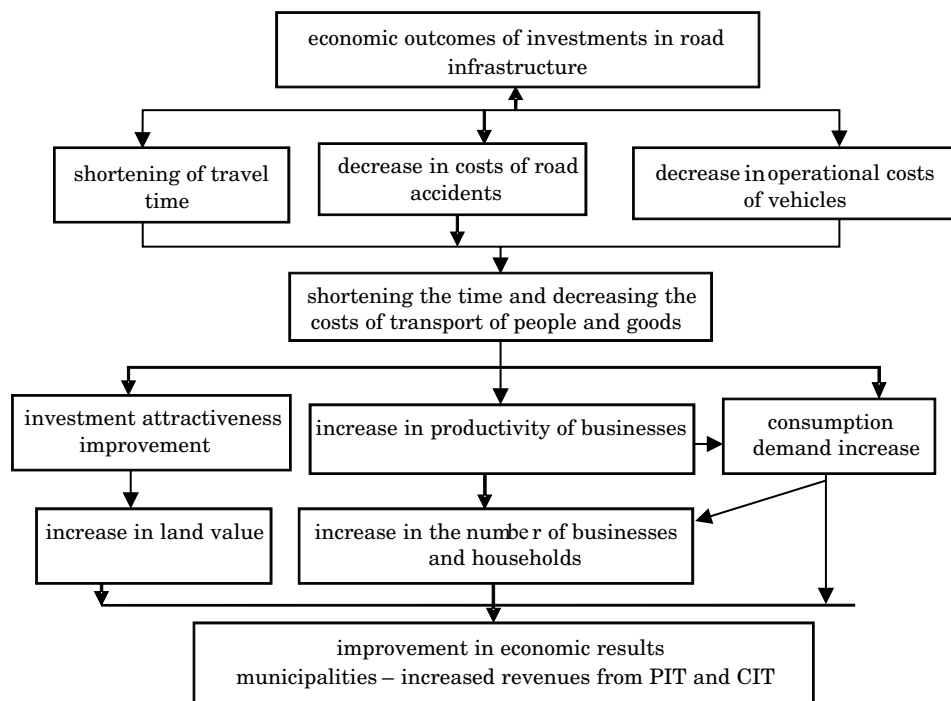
economic outcomes of investments in road infrastructure

shortening of travel time

decrease in costs of road accidents

decrease in operational costs of vehicles

shortening the time and decreasing the costs of transport of people and goods

investment attractiveness improvement

increase in productivity of businesses

consumption demand increase

increase in land value

increase in the number of businesses and households

improvement in economic results municipalities – increased revenues from PIT and CIT